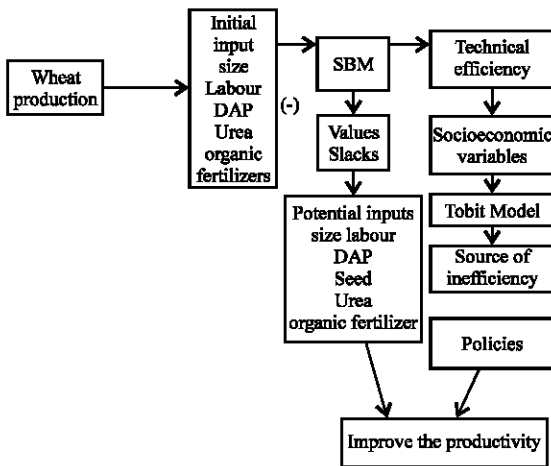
Wheat production

Initial input size
Labour
DAP
Urea
organic fertilizers

(-)

SBM

Values
Slacks

Potential inputs
size labour
DAP
Seed
Urea
organic fertilizer

Technical efficiency

Socioeconomic variables

Tobit Model

Source of inefficiency

Policies

Improve the productivity